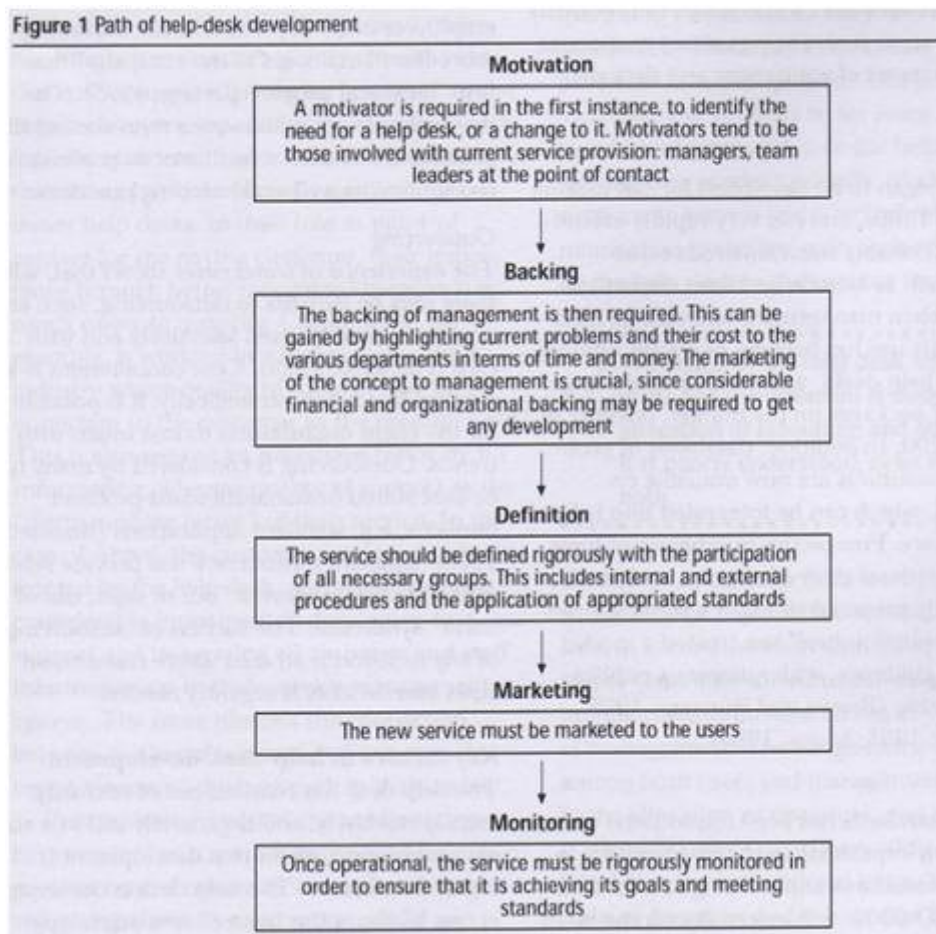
Figure 1 Path of help-desk development

Motivation

A motivator is required in the first instance, to identify the need for a help desk, or a change to it. Motivators tend to be those involved with current service provision: managers, team leaders at the point of contact

Backing

The backing of management is then required. This can be gained by highlighting current problems and their cost to the various departments in terms of time and money. The marketing of the concept to management is crucial, since considerable financial and organizational backing may be required to get any development

Definition

The service should be defined rigorously with the participation of all necessary groups. This includes internal and external procedures and the application of appropriated standards

Marketing

The new service must be marketed to the users

Monitoring

Once operational, the service must be rigorously monitored in order to ensure that it is achieving its goals and meeting standards